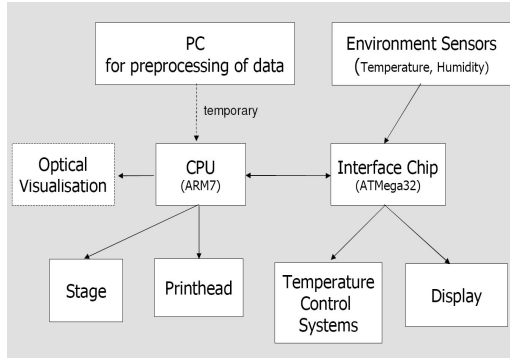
PC
for preprocessing of data

Environment Sensors
(Temperature, Humidity)

temporary

Optical Visualisation

CPU
(ARM7)

Interface Chip
(ATMega32)

Stage

Printhead

Temperature Control Systems

Display